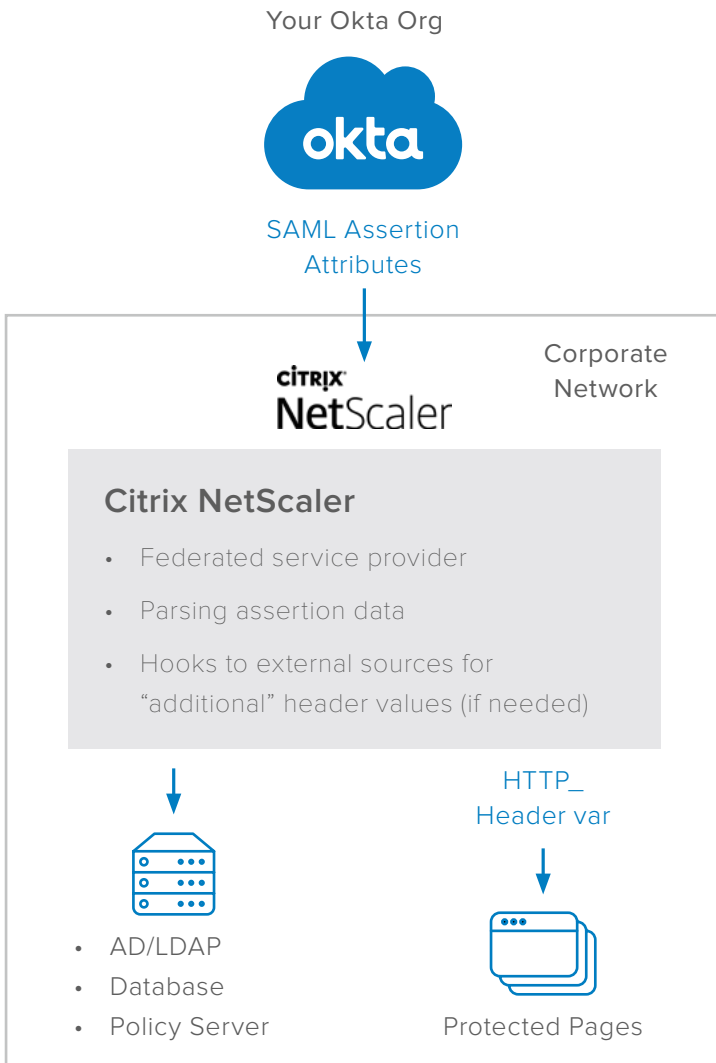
Your Okta Org

okta

SAML Assertion Attributes

Corporate Network

CITRIX NetScaler

Citrix NetScaler

- Federated service provider
- Parsing assertion data
- Hooks to external sources for “additional” header values (if needed)

HTTP_ Header var

- AD/LDAP
- Database
- Policy Server

Protected Pages